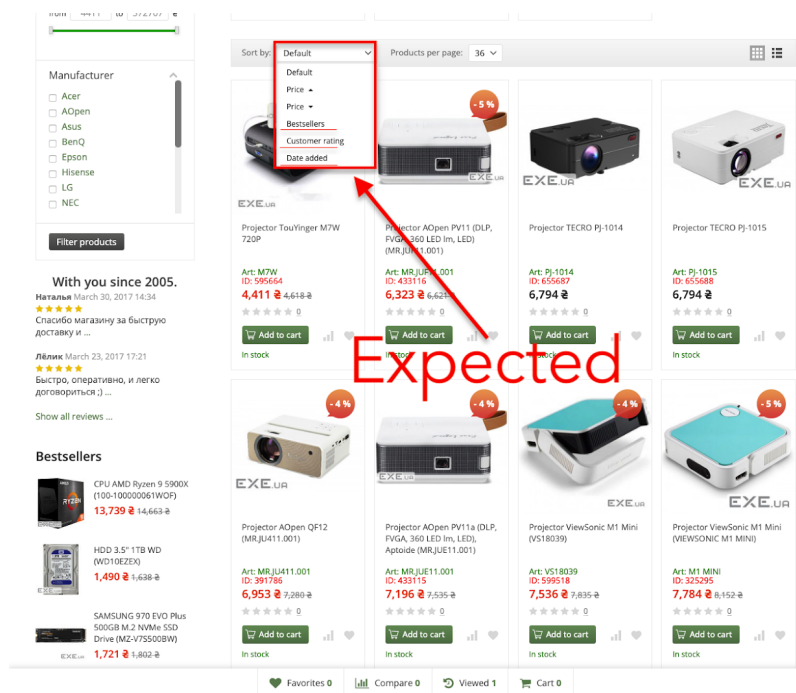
from 4411 to 372707 ₴

Manufacturer
Acer
AOpen
Asus
BenQ
Epson
Hisense
LG
NEC

Filter products

With you since 2005.

Наталья March 30, 2017 14:34
★★★★★
Спасибо магазину за быструю доставку и ...

Лёлик March 23, 2017 17:21
★★★★★
Быстро, оперативно, и легко договориться ;) ...

Show all reviews ...

Bestsellers

CPU AMD Ryzen 9 5900X (100-100000061WOF)
13,739 ₴ 14,663 ₴

HDD 3.5" 1TB WD (WD10EZEX)
1,490 ₴ 1,638 ₴

SAMSUNG 970 EVO Plus 500GB M.2 NVMe SSD Drive (MZ-V7S500BW)
1,721 ₴ 1,802 ₴

Sort by: Default
Default
Price ▲
Price ▼
Bestsellers
Customer rating
Date added

Products per page: 36

Expected

Projector TouYinger M7W 720P
Art: M7W
ID: 595664
4,411 ₴ 4,618 ₴
0
Add to cart
In stock

- 5 %
Projector AOpen PV11 (DLP, FVGA, 360 LED lm, LED) (MR.JUF11.001)
Art: MR.JUF11.001
ID: 433116
6,323 ₴ 6,621 ₴
0
Add to cart
In stock

Projector TECRO PJ-1014
Art: PJ-1014
ID: 655687
6,794 ₴
0
Add to cart
In stock

Projector TECRO PJ-1015
Art: PJ-1015
ID: 655688
6,794 ₴
0
Add to cart
In stock

- 4 %
Projector AOpen QF12 (MR.JU411.001)
Art: MR.JU411.001
ID: 391786
6,953 ₴ 7,280 ₴
0
Add to cart
In stock

- 4 %
Projector AOpen PV11a (DLP, FVGA, 360 LED lm, LED), Aptoide (MR.JUE11.001)
Art: MR.JUE11.001
ID: 433115
7,196 ₴ 7,535 ₴
0
Add to cart
In stock

- 4 %
Projector ViewSonic M1 Mini (VS18039)
Art: VS18039
ID: 599518
7,536 ₴ 7,835 ₴
0
Add to cart
In stock

- 5 %
Projector ViewSonic M1 Mini (VIEWSONIC M1 MINI)
Art: M1 MINI
ID: 325295
7,784 ₴ 8,152 ₴
0
Add to cart
In stock

EXE.ua

Favorites 0
Compare 0
Viewed 1
Cart 0